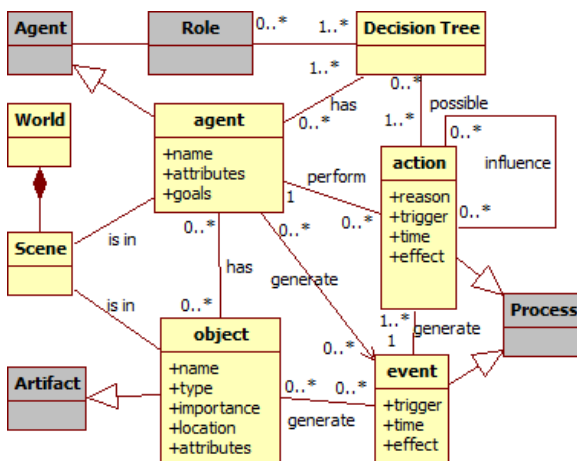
Agent

Role

0..*

1..*

Decision Tree

1..*

has

0..*

possible

1..*

0..*

World

agent

+name
+attributes
+goals

0..*

influence

perform

action

1

+reason
+trigger
+time
+effect

0..*

0..*

Scene

is in

0..*

0..*

has

generate

is in

0..*

1..*

generate

Process

1

0..*

object

+name
+type
+importance
+location
+attributes

Artifact

0..*

0..*

event

+trigger
+time
+effect

generate